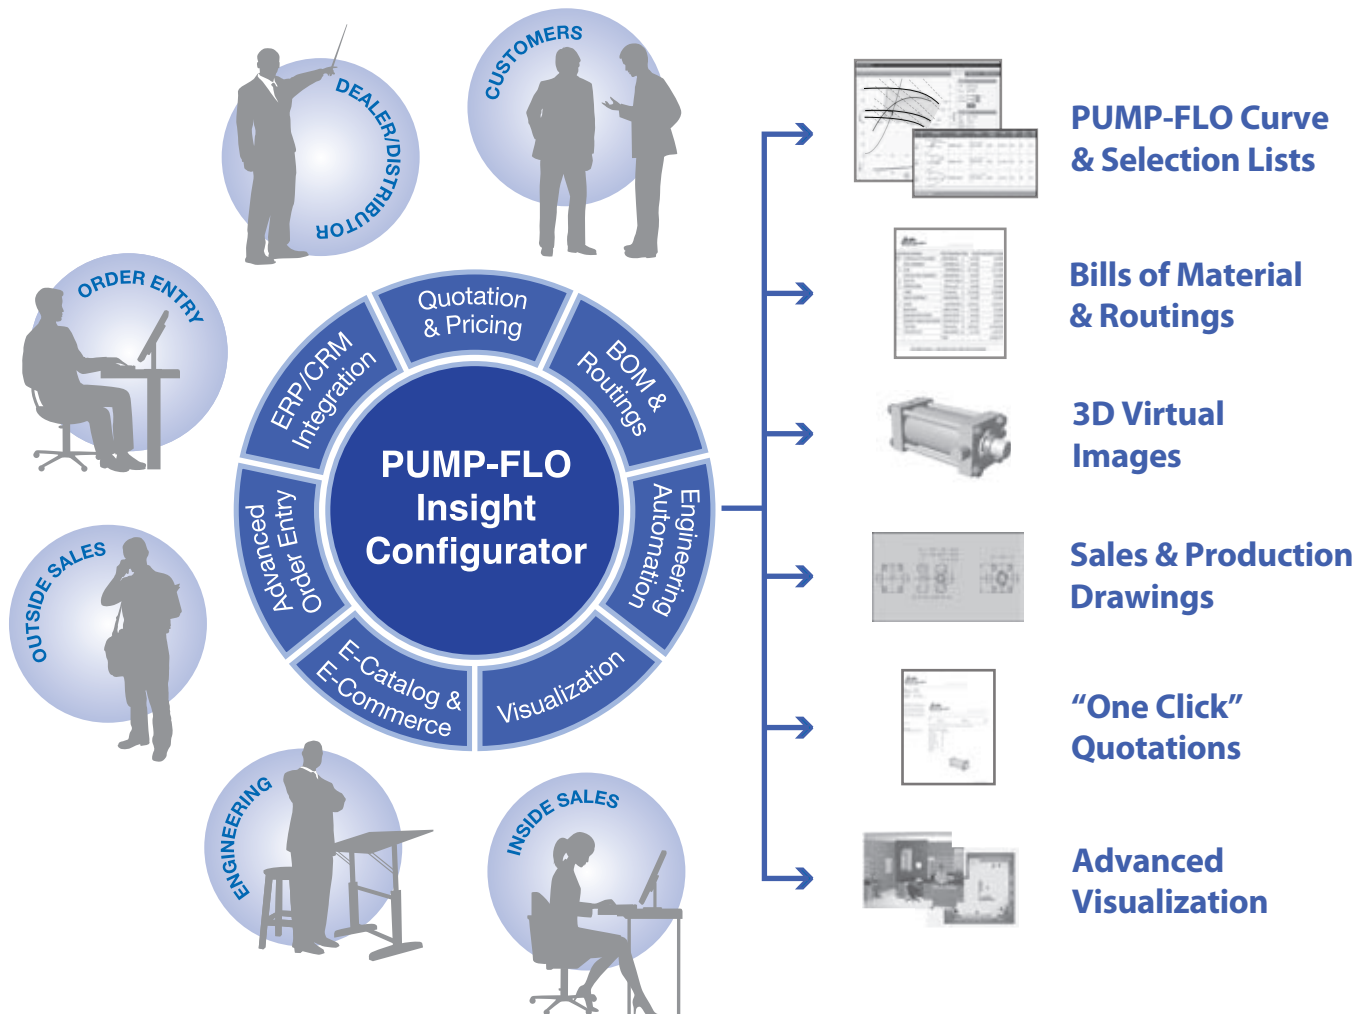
DEALER/DISTRIBUTOR

CUSTOMERS

ORDER ENTRY

OUTSIDE SALES

ENGINEERING

INSIDE SALES

Quotation & Pricing

BOM & Routings

Engineering Automation

Visualization

E-Catalog & E-Commerce

Advanced Order Entry

ERP/CRM Integration

PUMP-FLO Insight Configurator

PUMP-FLO Curve & Selection Lists

Bills of Material & Routings

3D Virtual Images

Sales & Production Drawings

“One Click” Quotations

Advanced Visualization